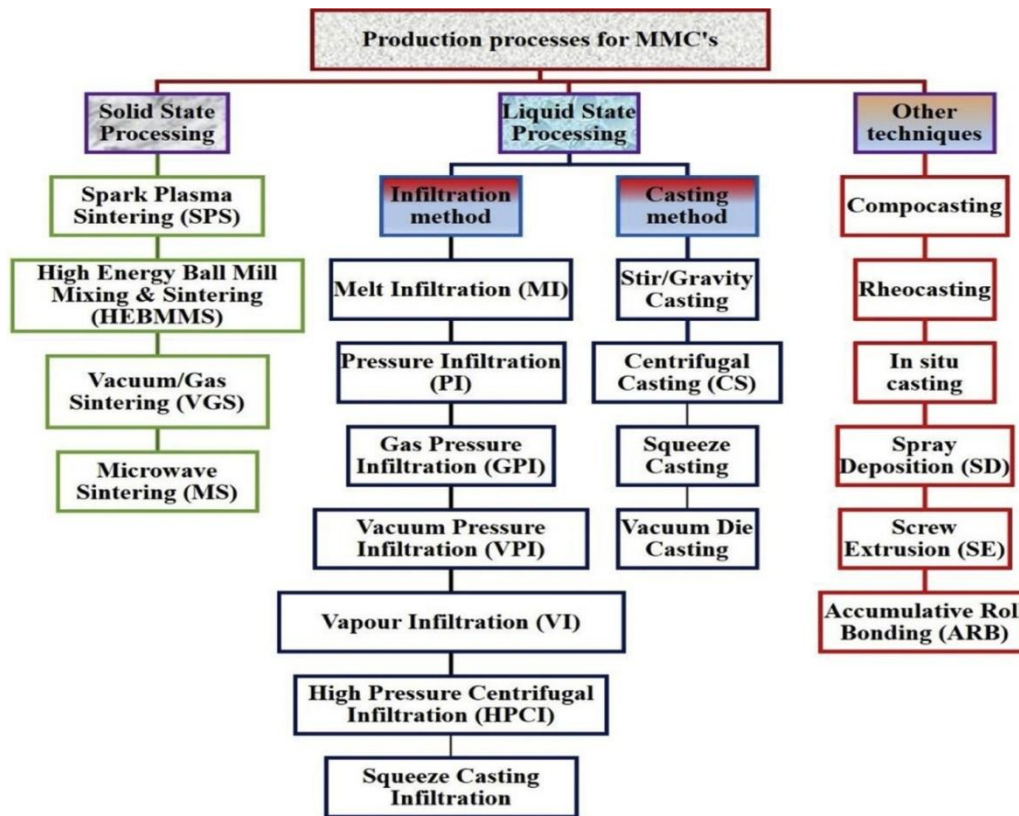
Production processes for MMC's

Solid State Processing

Spark Plasma Sintering (SPS)

High Energy Ball Mill Mixing & Sintering (HEBMMS)

Vacuum/Gas Sintering (VGS)

Microwave Sintering (MS)

Liquid State Processing

Infiltration method

Melt Infiltration (MI)

Pressure Infiltration (PI)

Gas Pressure Infiltration (GPI)

Vacuum Pressure Infiltration (VPI)

Vapour Infiltration (VI)

High Pressure Centrifugal Infiltration (HPCI)

Squeeze Casting Infiltration

Casting method

Stir/Gravity Casting

Centrifugal Casting (CS)

Squeeze Casting

Vacuum Die Casting

Other techniques

Compocasting

Rheocasting

In situ casting

Spray Deposition (SD)

Screw Extrusion (SE)

Accumulative Rol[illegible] Bonding (ARB)